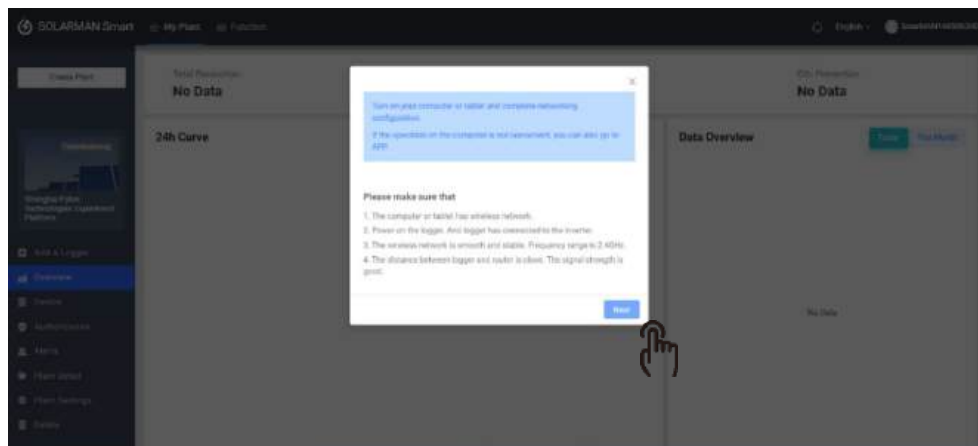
SOLARMAN Smart My Plant Function

English

Create Plant

Total Production
No Data

Ch. Production
No Data

24h Curve

Data Overview

Shanghai Fybre Technologies Experience Platform

Add A Logger

Overview

Device

Authorization

Alerts

Plant Detail

Plant Settings

Safety

Turn on your computer or tablet and complete networking configuration.

If the operation on the computer is not convenient, you can also go to APP.

Please make sure that

1. The computer or tablet has wireless network.

2. Power on the logger. And logger has connected to the inverter.

3. The wireless network is smooth and stable. Frequency range is 2.4GHz.

4. The distance between logger and router is close. The signal strength is good.

Next

No Data